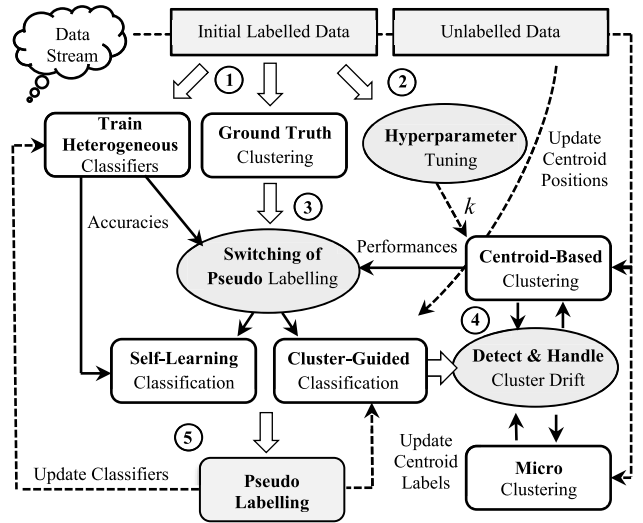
Data Stream

Initial Labelled Data

Unlabelled Data

1

2

Train Heterogeneous Classifiers

Ground Truth Clustering

Hyperparameter Tuning

Update Centroid Positions

$k$

3

Accuracies

Switching of Pseudo Labelling

Performances

Centroid-Based Clustering

4

Self-Learning Classification

Cluster-Guided Classification

Detect & Handle Cluster Drift

5

Update Centroid Labels

Update Classifiers

Pseudo Labelling

Micro Clustering